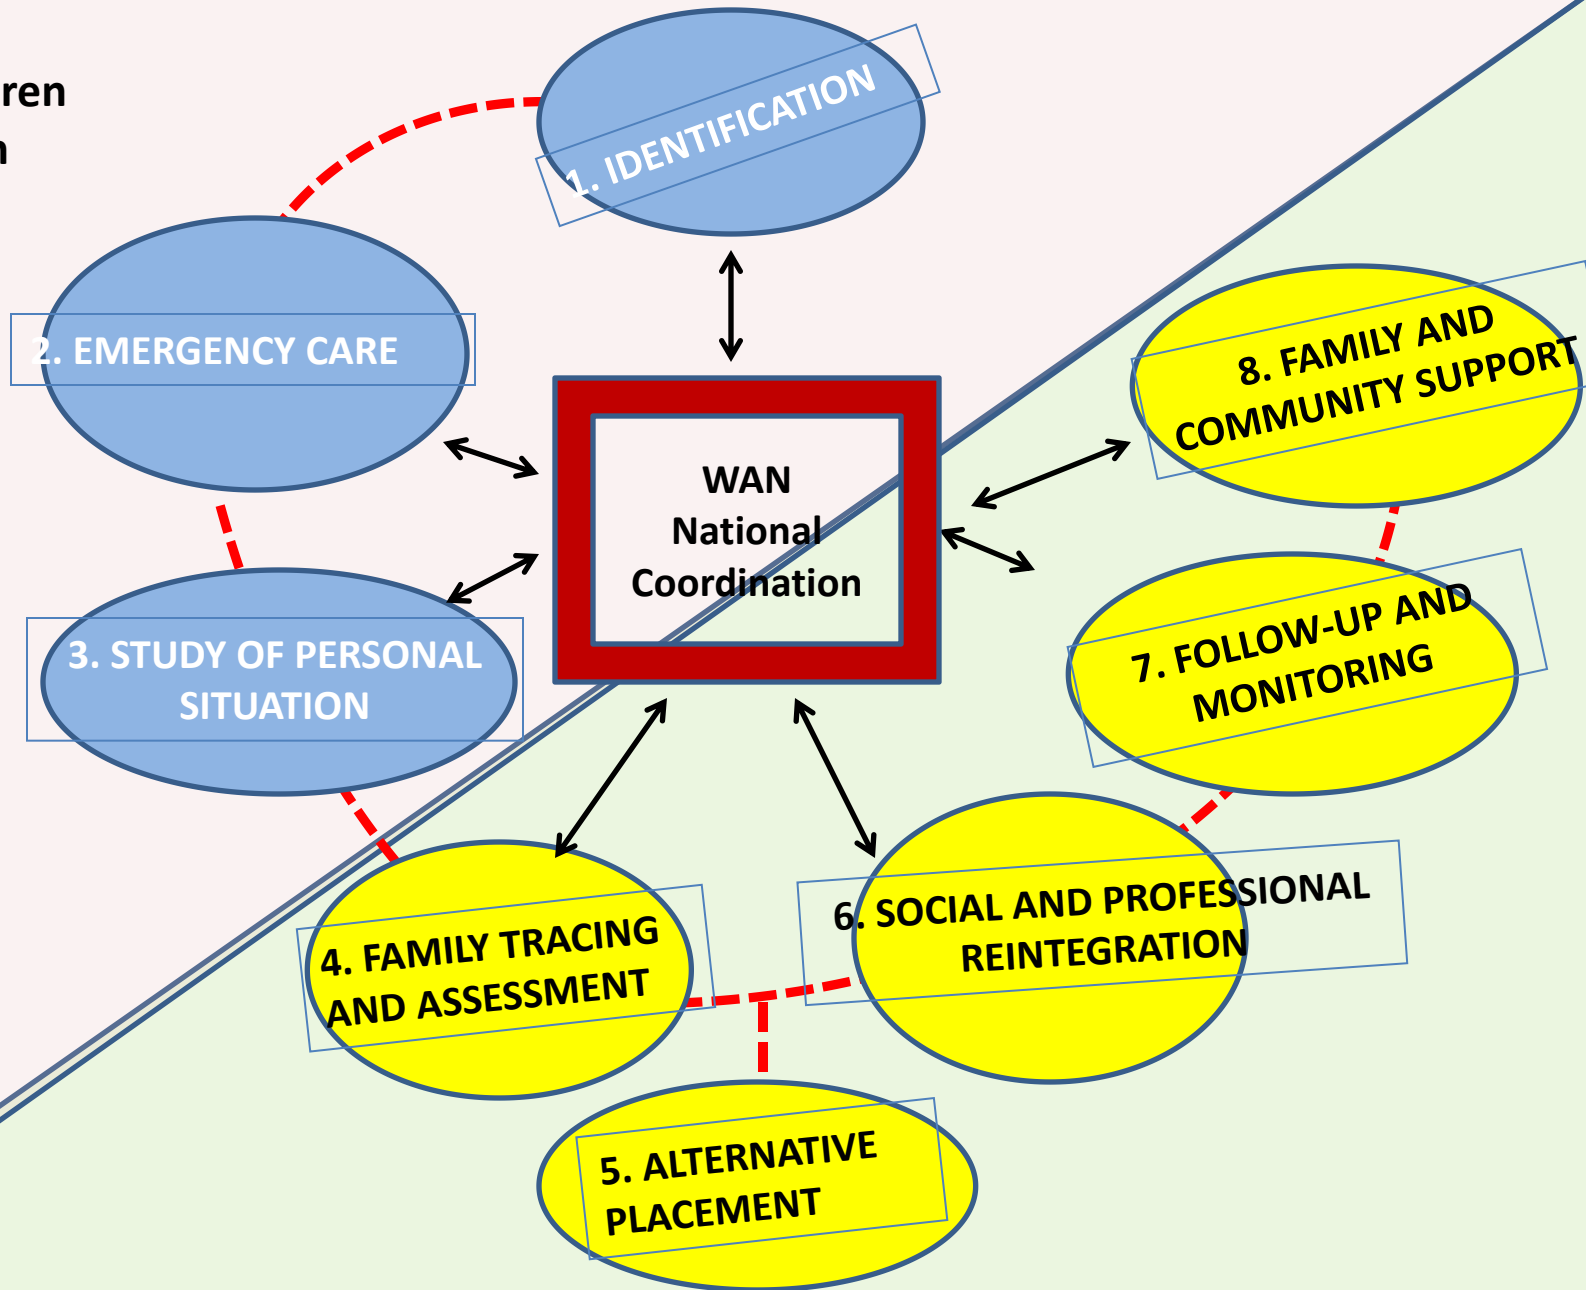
ren
n

1. IDENTIFICATION

2. EMERGENCY CARE

WAN
National
Coordination

8. FAMILY AND COMMUNITY SUPPORT

3. STUDY OF PERSONAL SITUATION

7. FOLLOW-UP AND MONITORING

4. FAMILY TRACING AND ASSESSMENT

6. SOCIAL AND PROFESSIONAL REINTEGRATION

5. ALTERNATIVE PLACEMENT